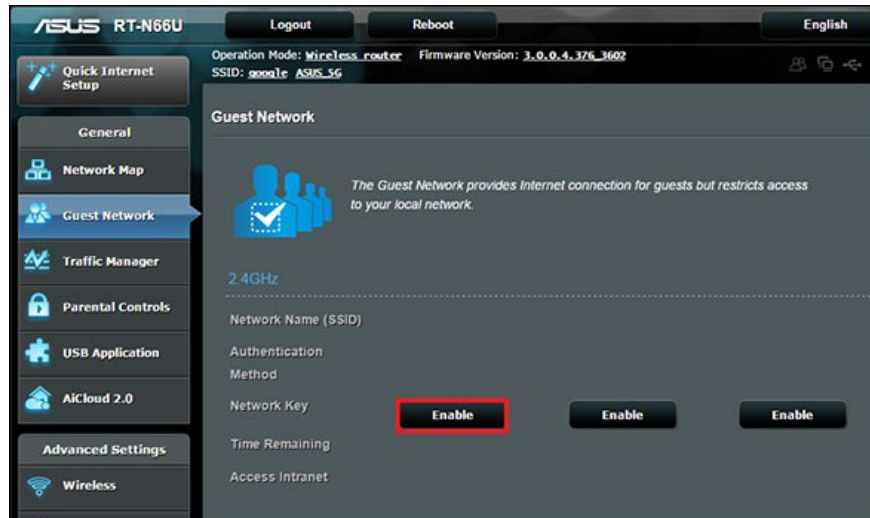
ASUS RT-N66U
Logout
Reboot
English
Operation Mode: Wireless router Firmware Version: 3.0.0.4.376_3602
SSID: google ASUS_5G
Quick Internet Setup
General
Network Map
Guest Network
Traffic Manager
Parental Controls
USB Application
AiCloud 2.0
Advanced Settings
Wireless
Guest Network
The Guest Network provides Internet connection for guests but restricts access to your local network.
2.4GHz
Network Name (SSID)
Authentication Method
Network Key
Time Remaining
Access Intranet
Enable
Enable
Enable